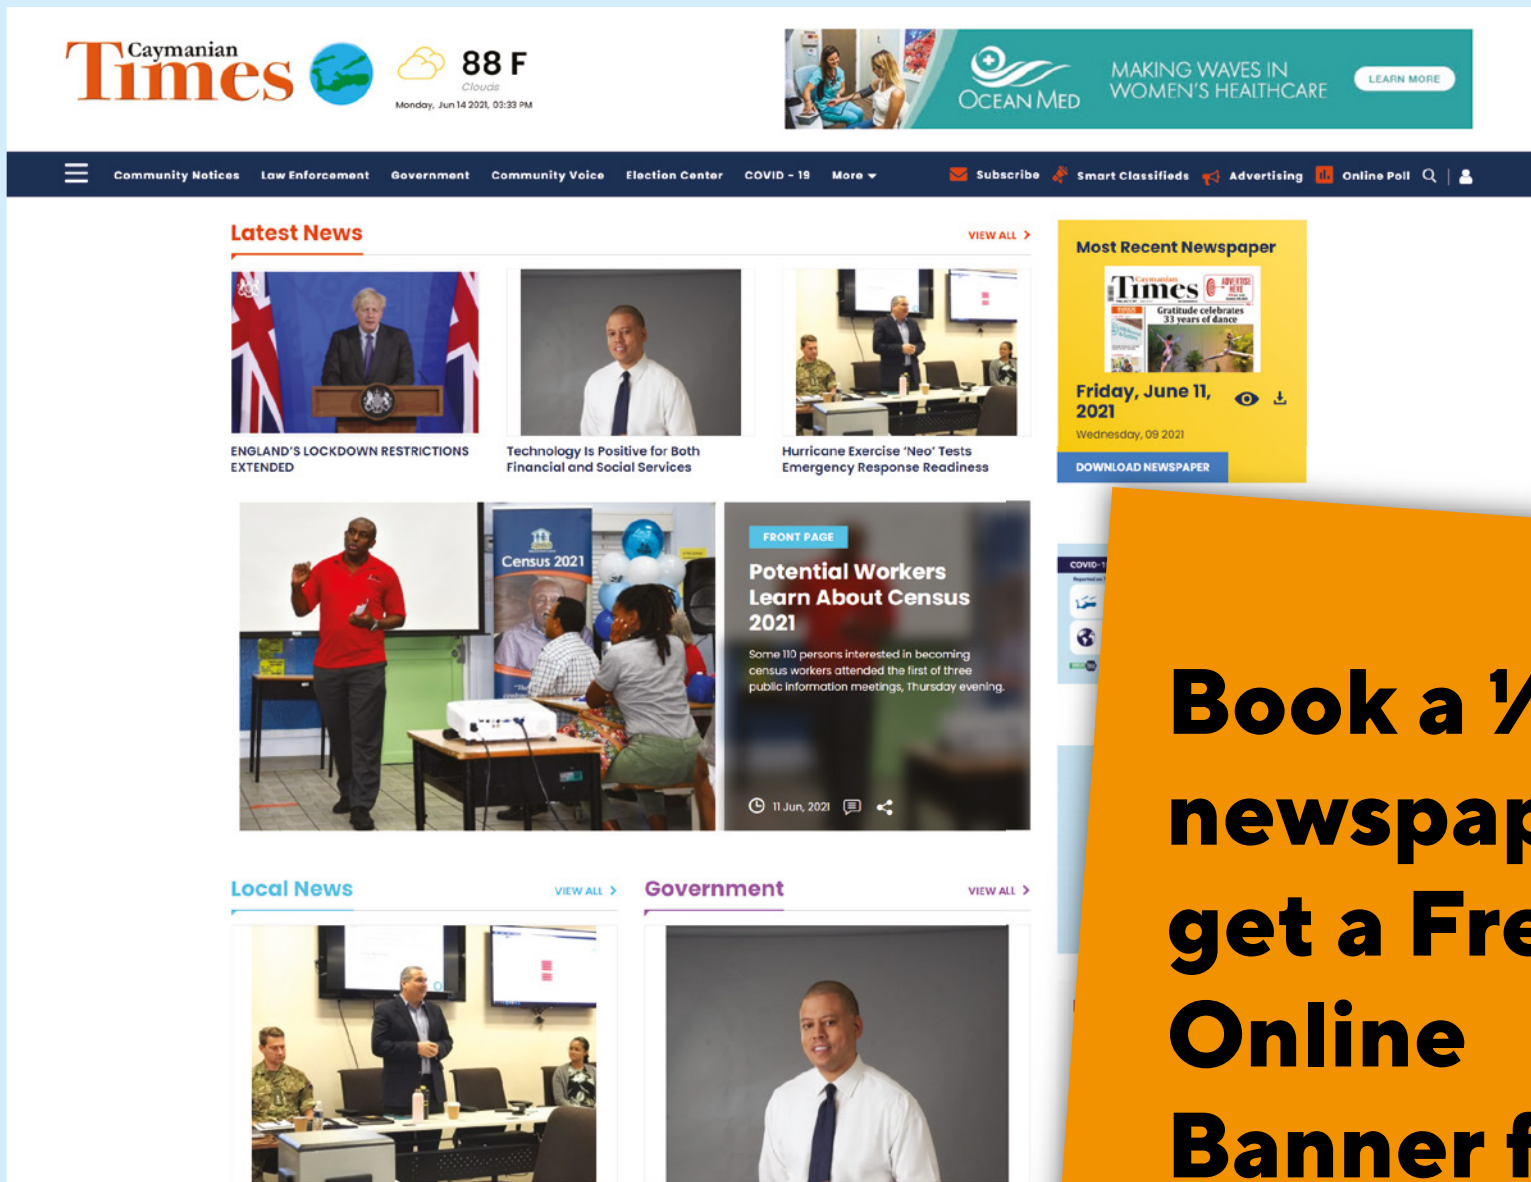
Caymanian Times

88 F
Clouds
Monday, Jun 14 2021, 03:33 PM

OCEAN MED
MAKING WAVES IN WOMEN'S HEALTHCARE
LEARN MORE

Community Notices | Law Enforcement | Government | Community Voice | Election Center | COVID - 19 | More
Subscribe | Smart Classifieds | Advertising | Online Poll

Latest News
VIEW ALL

ENGLAND'S LOCKDOWN RESTRICTIONS EXTENDED

Technology Is Positive for Both Financial and Social Services

Hurricane Exercise 'Neo' Tests Emergency Response Readiness

Most Recent Newspaper
Times
Gratitude celebrates 33 years of dance
Friday, June 11, 2021
Wednesday, 09 2021
DOWNLOAD NEWSPAPER

Census 2021

FRONT PAGE
Potential Workers Learn About Census 2021
Some 110 persons interested in becoming census workers attended the first of three public information meetings, Thursday evening.
11 Jun, 2021

COVID-1

Local News
VIEW ALL

Government
VIEW ALL

Book a ½ newspap get a Fre Online Banner f